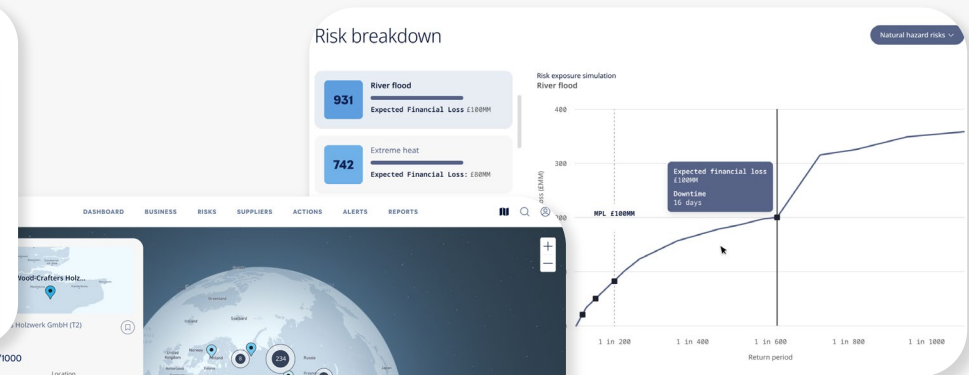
Risk breakdown

Natural hazard risks

931
River flood
Expected Financial Loss £100MM

742
Extreme heat
Expected Financial Loss: £80MM

Risk exposure simulation
River flood

400
300
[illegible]00

MPL £100MM

Expected financial loss
£100MM
Downtime
16 days

1 in 200
1 in 400
1 in 600
1 in 800
1 in 1000
Return period

DASHBOARD BUSINESS RISKS SUPPLIERS ACTIONS ALERTS REPORTS

Wood-Crafters Holz...
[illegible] Holzwerk GmbH (T2)
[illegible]1000
Location

8
234